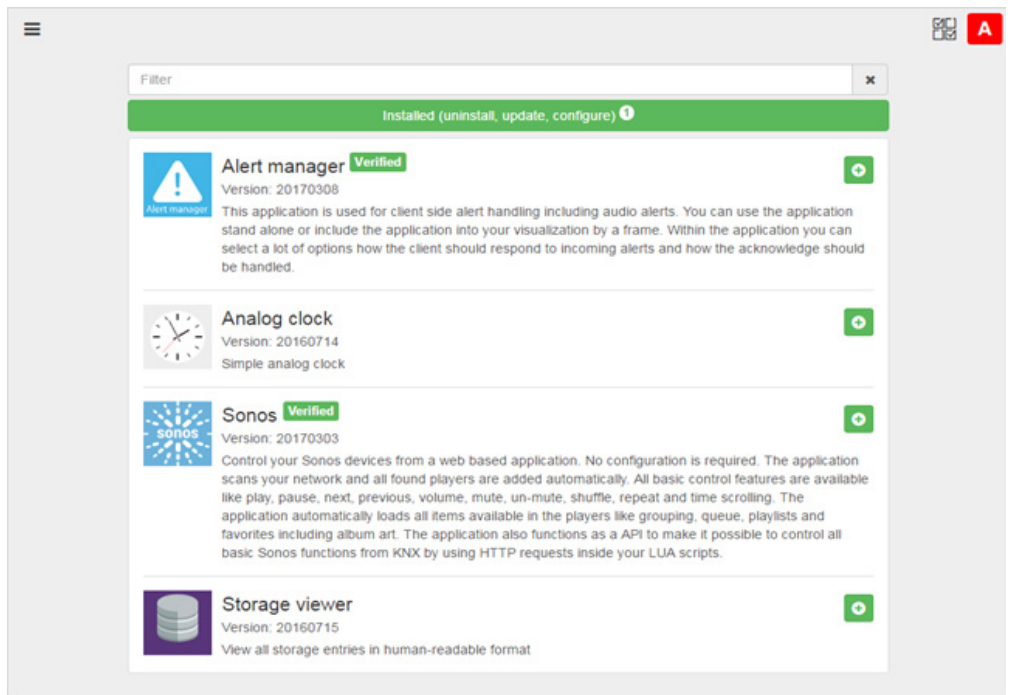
A

Filter

×

Installed (uninstall, update, configure)

Alert manager

Alert manager Verified

Version: 20170308

This application is used for client side alert handling including audio alerts. You can use the application stand alone or include the application into your visualization by a frame. Within the application you can select a lot of options how the client should respond to incoming alerts and how the acknowledge should be handled.

Analog clock

Version: 20160714

Simple analog clock

sonos

Sonos Verified

Version: 20170303

Control your Sonos devices from a web based application. No configuration is required. The application scans your network and all found players are added automatically. All basic control features are available like play, pause, next, previous, volume, mute, un-mute, shuffle, repeat and time scrolling. The application automatically loads all items available in the players like grouping, queue, playlists and favorites including album art. The application also functions as a API to make it possible to control all basic Sonos functions from KNX by using HTTP requests inside your LUA scripts.

Storage viewer

Version: 20160715

View all storage entries in human-readable format